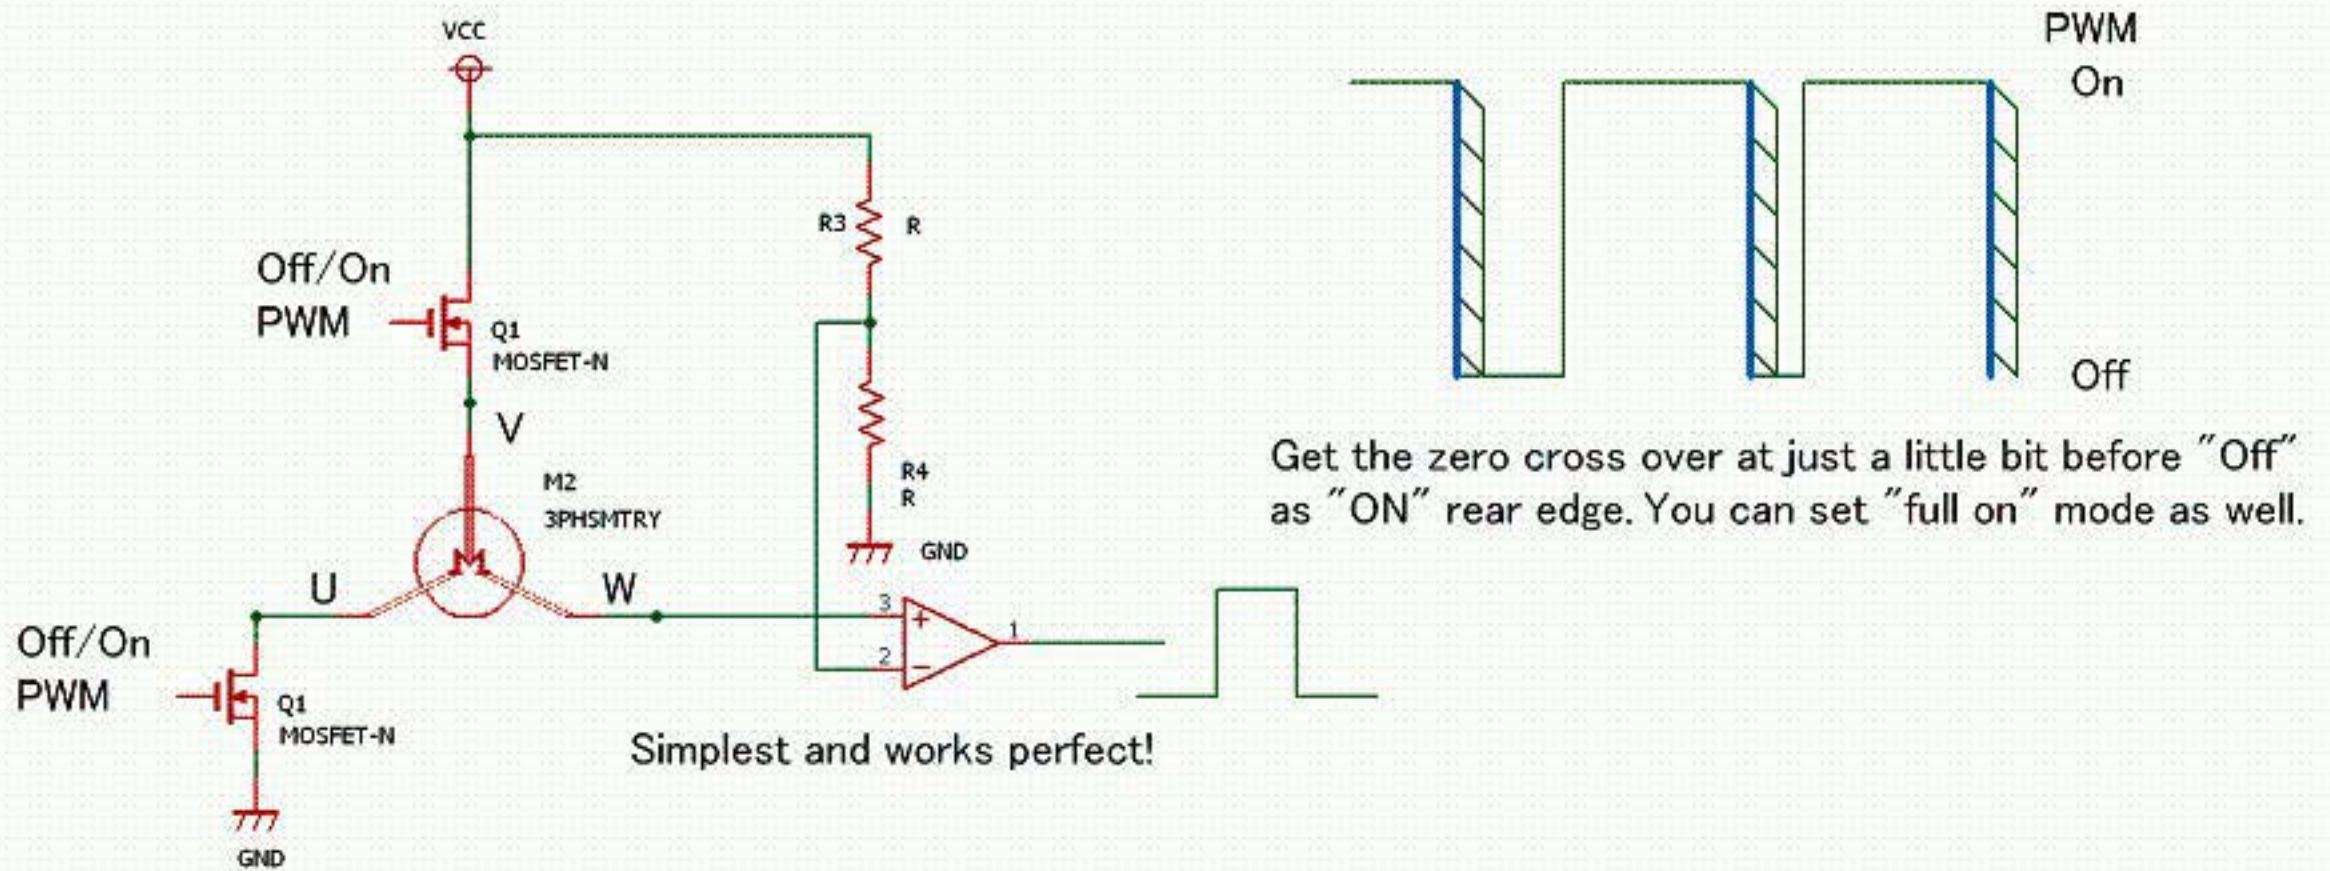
VCC

R3 R

Off/On
PWM

Q1
MOSFET-N

V

M2
3PHSMTRY

R4
R

GND

U

W

3
+
2
−
1

Off/On
PWM

Q1
MOSFET-N

GND

Simplest and works perfect!

PWM
On

Off

Get the zero cross over at just a little bit before "Off" as "ON" rear edge. You can set "full on" mode as well.